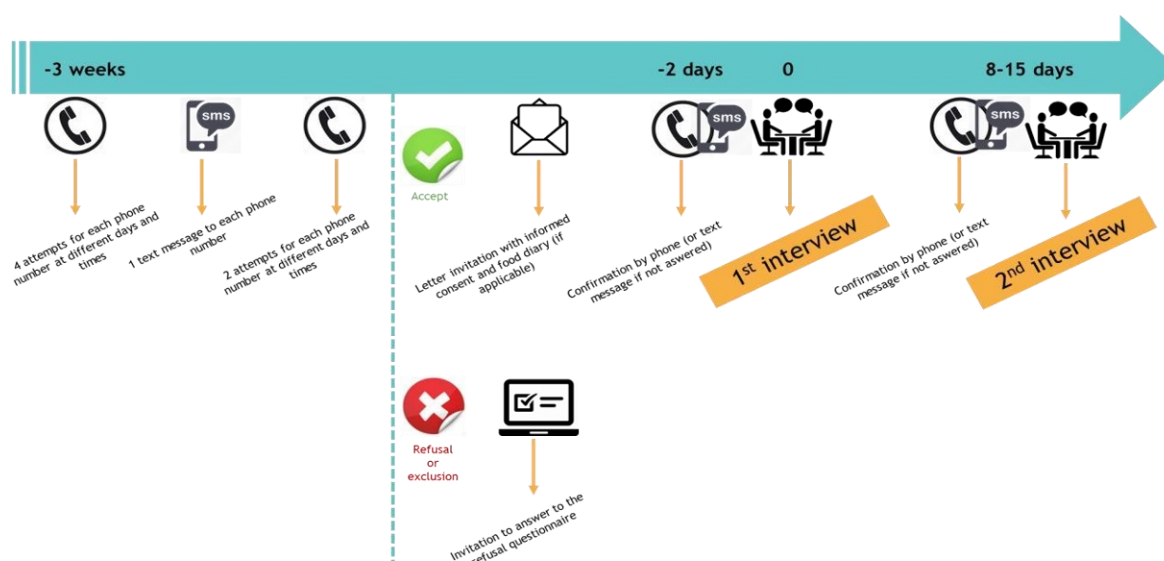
-3 weeks

-2 days

0

8-15 days

sms

4 attempts for each phone number at different days and times

1 text message to each phone number

2 attempts for each phone number at different days and times

Accept

Letter invitation with informed consent and food diary (if applicable)

sms

Confirmation by phone (or text message if not aswered)

1$^{st}$ interview

sms

Confirmation by phone (or text message if not aswered)

2$^{nd}$ interview

Refusal or exclusion

Invitation to answer to the refusal questionnaire